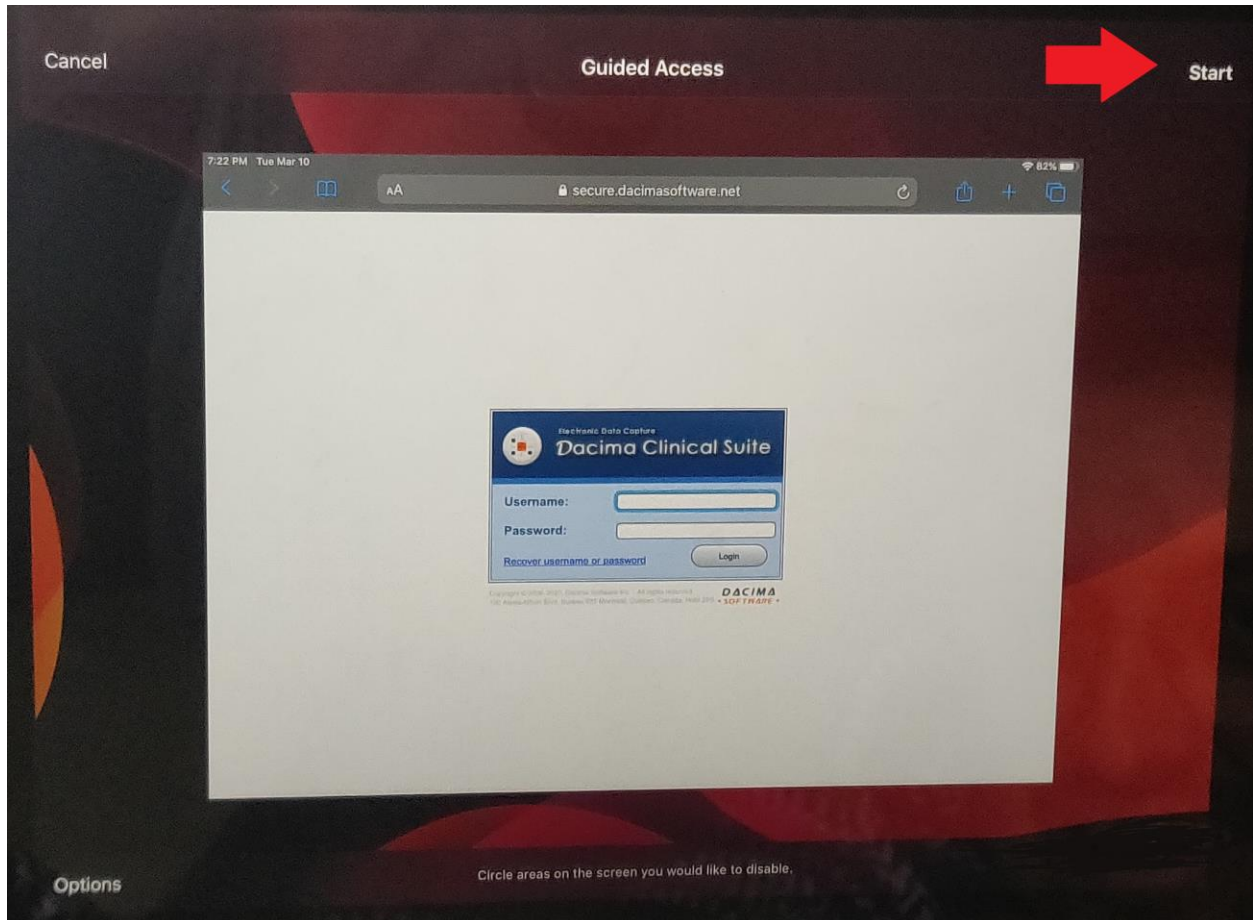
Cancel

Guided Access

Start

7:22 PM Tue Mar 10

82%

AA

secure.dacimasoftware.net

Electronic Data Capture

Dacima Clinical Suite

Username:

Password:

Recover username or password

Login

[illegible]

DACIMA SOFTWARE

Circle areas on the screen you would like to disable.

Options